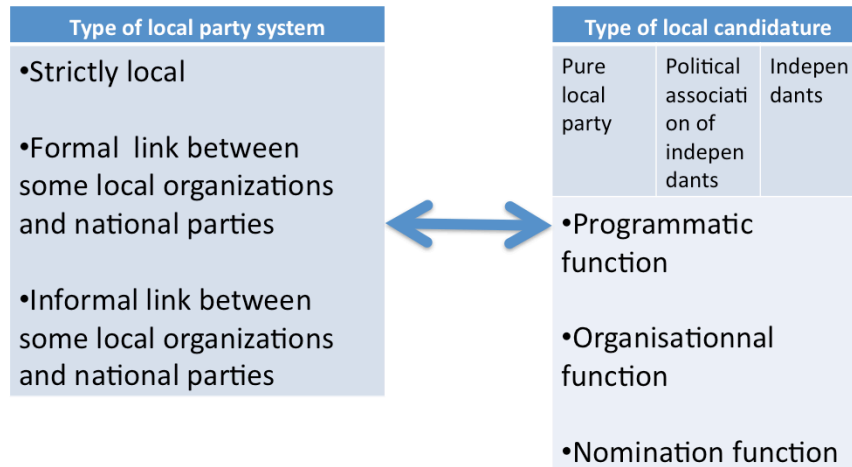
Type of local party system

•Strictly local

•Formal link between some local organizations and national parties

•Informal link between some local organizations and national parties

Type of local candidature

| Pure local party | Political association of independants | Independants |
|---|---|---|

•Programmatic function

•Organisationnal function

•Nomination function